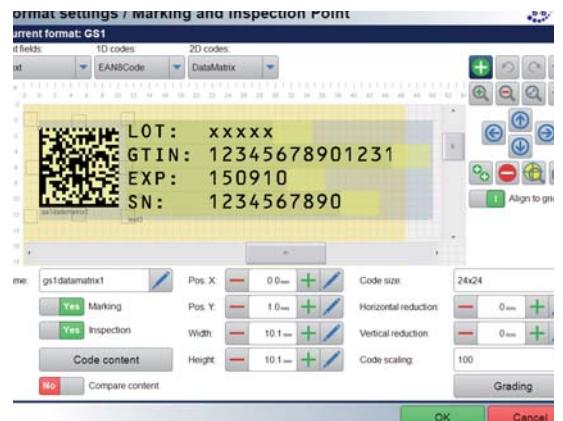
ormat settings / Marking and Inspection Point
urrent format: GS1
d fields: 1D codes: 2D codes:
xt EAN8Code DataMatrix

LOT: xxxxx
GTIN: 12345678901231
EXP: 150910
SN: 1234567890
gs1datamatrix1 text3

Align to gri

ame: gs1datamatrix1
Yes Marking
Yes Inspection
Code content
No Compare content

Pos. X: 0.0mm
Pos. Y: 1.0mm
Width: 10.1mm
Height: 10.1mm

Code size: 24x24
Horizontal reduction: 0mm
Vertical reduction: 0mm
Code scaling: 100
Grading

OK Cancel